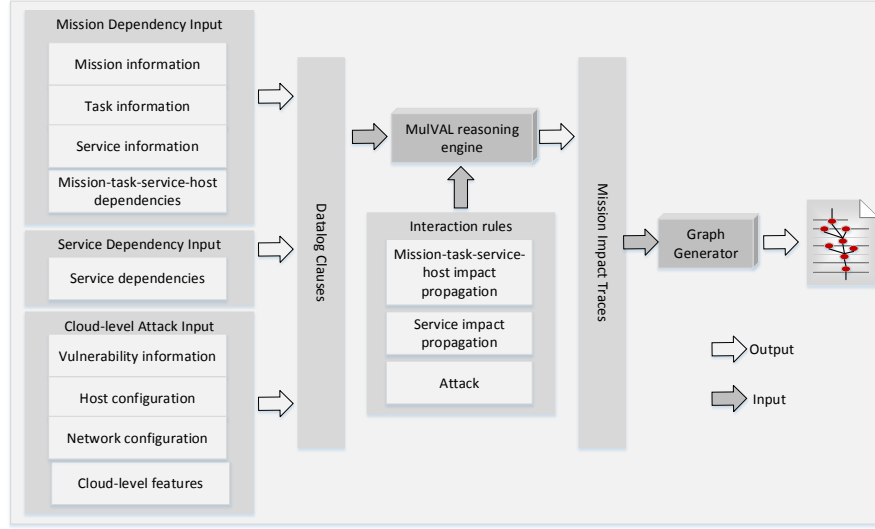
Mission Dependency Input

Mission information

Task information

Service information

Mission-task-service-host dependencies

Service Dependency Input

Service dependencies

Cloud-level Attack Input

Vulnerability information

Host configuration

Network configuration

Cloud-level features

Datalog Clauses

MulVAL reasoning engine

Interaction rules

Mission-task-service-host impact propagation

Service impact propagation

Attack

Mission Impact Traces

Graph Generator

Output

Input